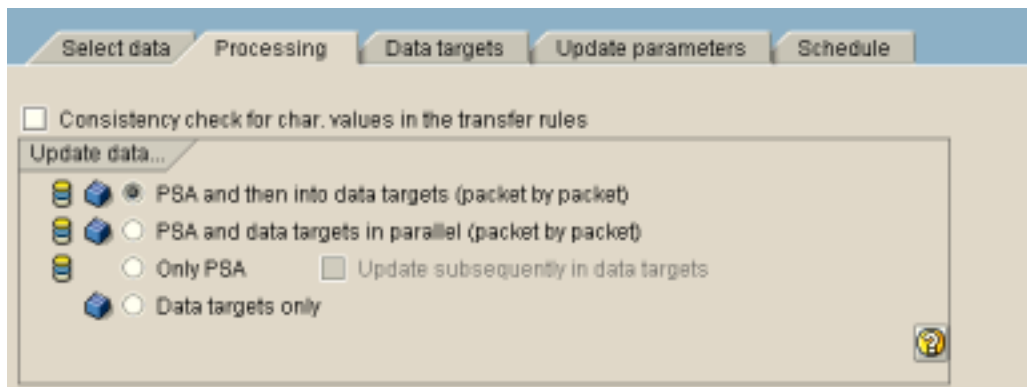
Select data | Processing | Data targets | Update parameters | Schedule

Consistency check for char. values in the transfer rules

Update data...

PSA and then into data targets (packet by packet)

PSA and data targets in parallel (packet by packet)

Only PSA

Update subsequently in data targets

Data targets only